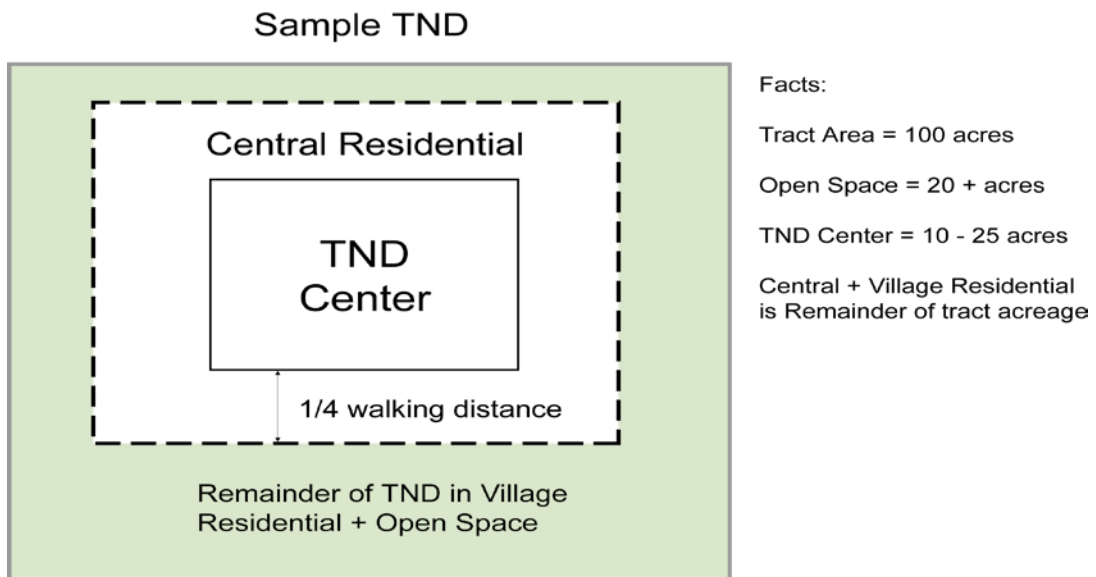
Sample TND

Central Residential

TND Center

1/4 walking distance

Remainder of TND in Village Residential + Open Space

Facts:

Tract Area = 100 acres

Open Space = 20 + acres

TND Center = 10 - 25 acres

Central + Village Residential is Remainder of tract acreage